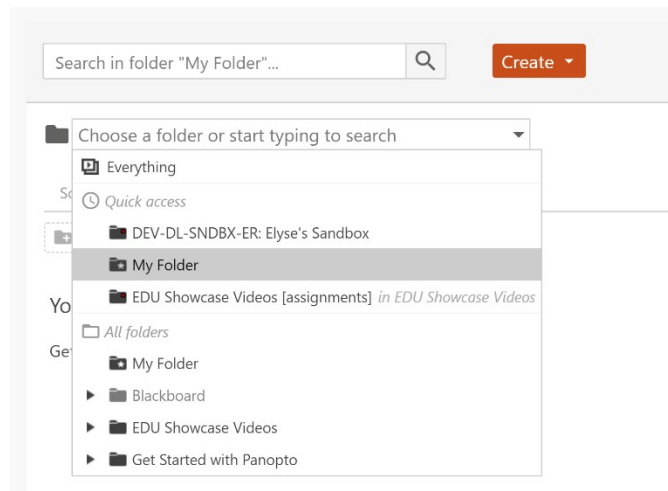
Search in folder "My Folder"...

Create

Choose a folder or start typing to search

Everything

Quick access

DEV-DL-SNDBX-ER: Elyse's Sandbox

My Folder

EDU Showcase Videos [assignments] in EDU Showcase Videos

All folders

My Folder

Blackboard

EDU Showcase Videos

Get Started with Panopto

Sc

Yo

Ge